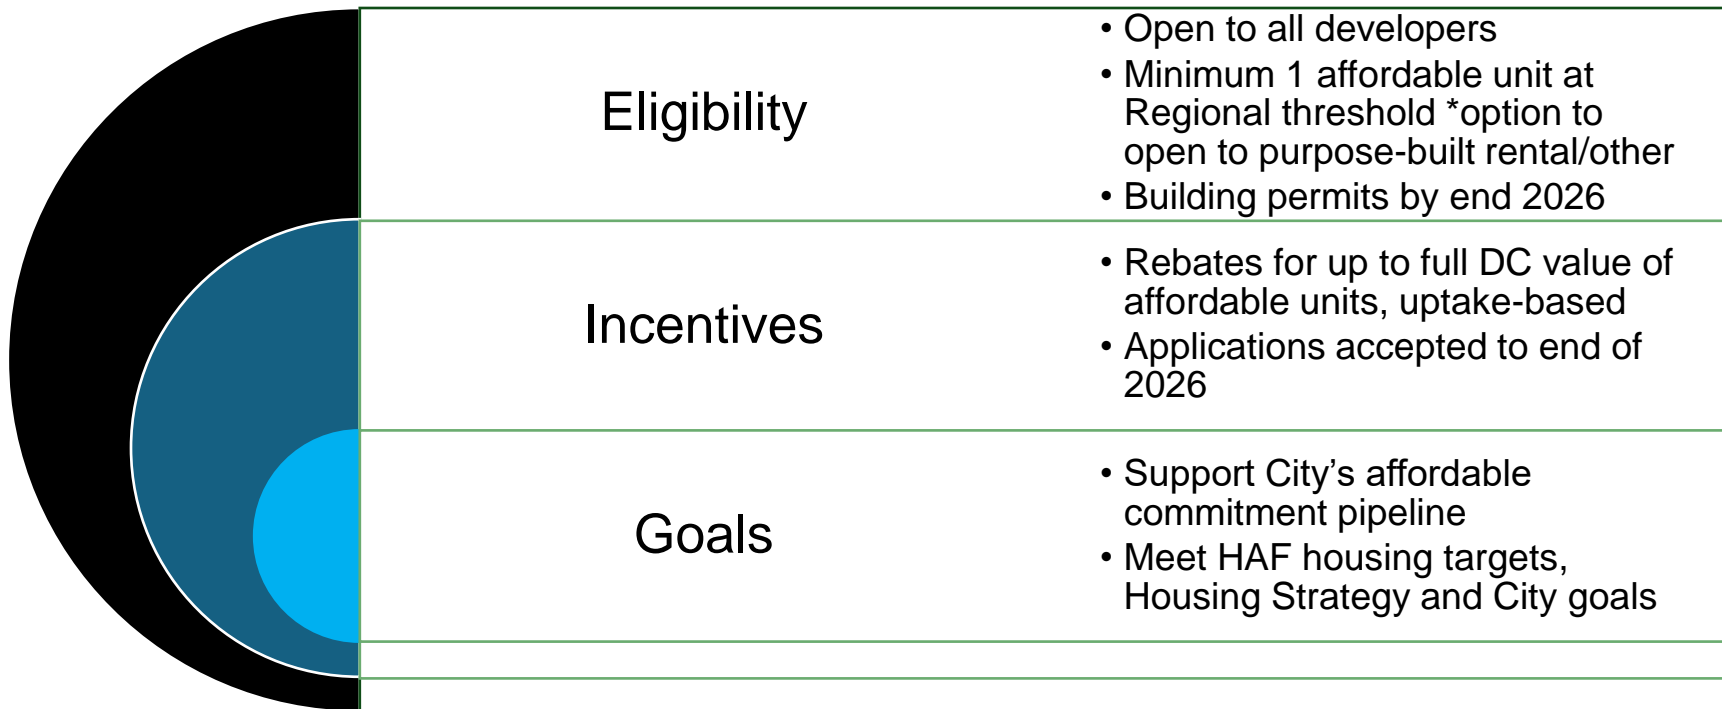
Eligibility

• Open to all developers
• Minimum 1 affordable unit at Regional threshold *option to open to purpose-built rental/other
• Building permits by end 2026

Incentives

• Rebates for up to full DC value of affordable units, uptake-based
• Applications accepted to end of 2026

Goals

• Support City's affordable commitment pipeline
• Meet HAF housing targets, Housing Strategy and City goals